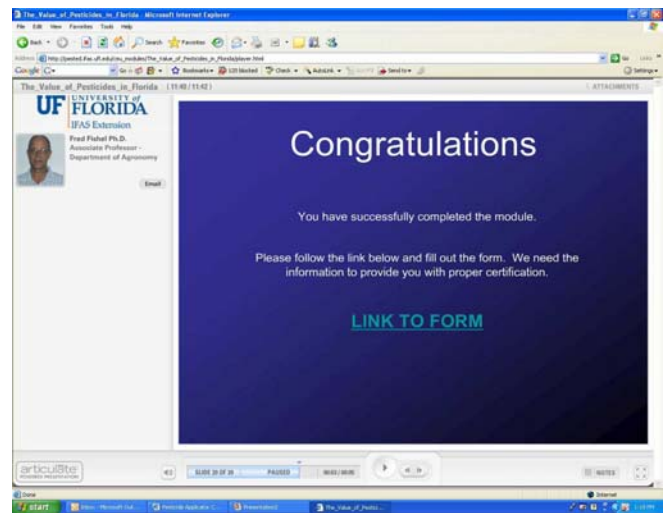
The_Value_of_Pesticides_in_Florida - Microsoft Internet Explorer

File Edit View Favorites Tools Help

Back Search Favorites

Address http://pested.ifas.ufl.edu/ou_modules/The_Value_of_Pesticides_in_Florida/player.html

Go Links

Google G- Go Bookmarks 120 blocked Check AutoLink Send to Settings

The_Value_of_Pesticides_in_Florida (11:40 / 11:42)

ATTACHMENTS

UF UNIVERSITY of FLORIDA

IFAS Extension

Fred Fishel Ph.D.
Associate Professor - Department of Agronomy

Email

Congratulations

You have successfully completed the module.

Please follow the link below and fill out the form. We need the information to provide you with proper certification.

LINK TO FORM

articulate

SLIDE 20 OF 20 PAUSED 00:03 / 00:05

NOTES

Done

Internet

start Inbox - Microsoft Out... Pesticide Applicator C... Presentation2 The_Value_of_Pestici...

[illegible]